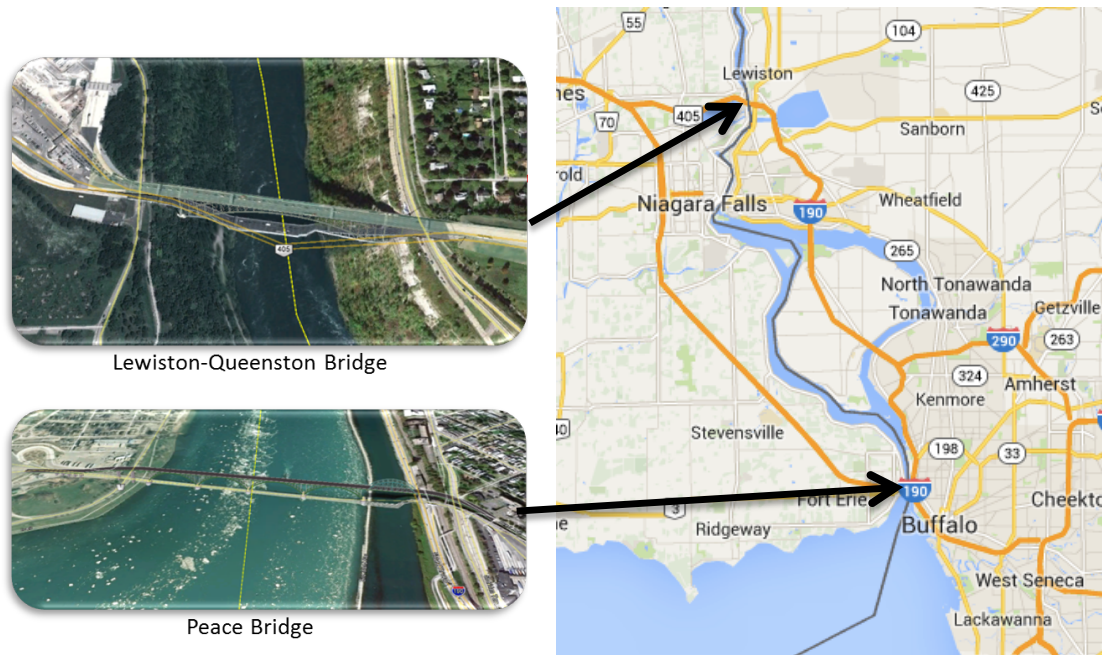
405

Lewiston-Queenston Bridge

190

Peace Bridge

55
104
Lewiston
425
nes
70
405
Sanborn
rold
Niagara Falls
190
Wheatfield
265
North Tonawanda
Tonawanda
Getzville
290
263
324
Amherst
Kenmore
40
Stevensville
198
33
190
Fort Erie
3
Ridgeway
Buffalo
Cheekto
West Seneca
Lackawanna
Se